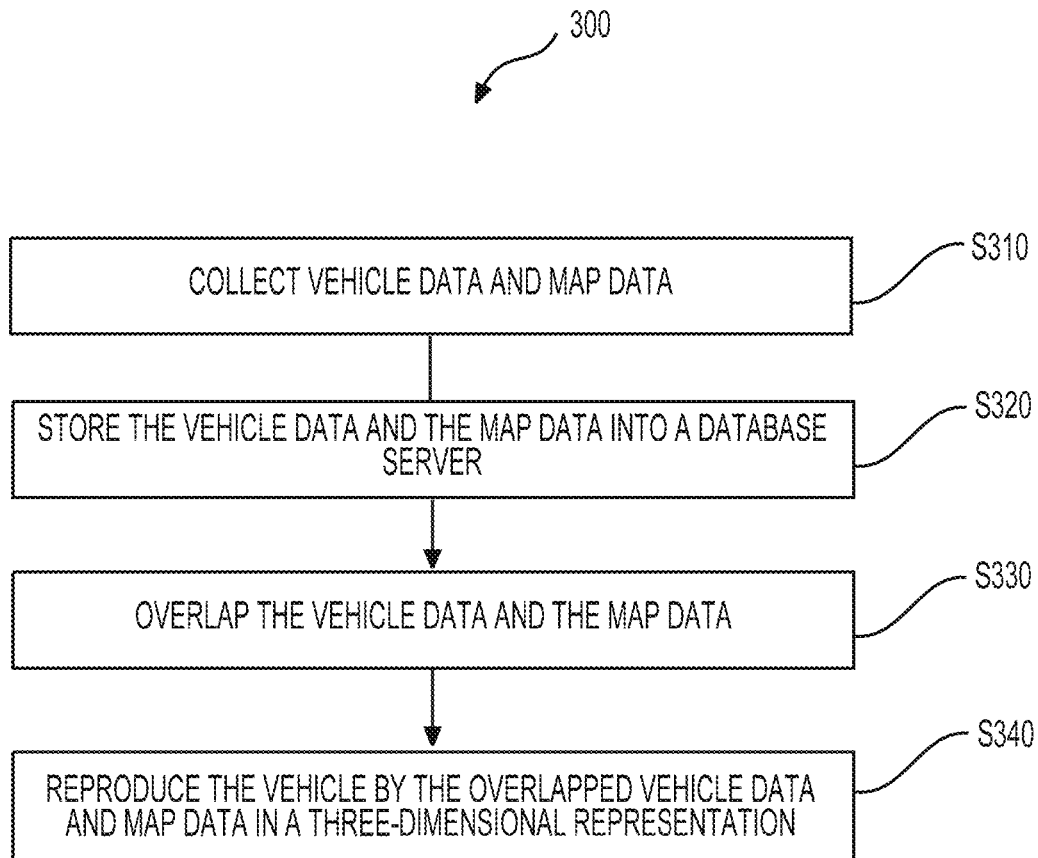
300

COLLECT VEHICLE DATA AND MAP DATA

S310

STORE THE VEHICLE DATA AND THE MAP DATA INTO A DATABASE SERVER

S320

OVERLAP THE VEHICLE DATA AND THE MAP DATA

S330

REPRODUCE THE VEHICLE BY THE OVERLAPPED VEHICLE DATA AND MAP DATA IN A THREE-DIMENSIONAL REPRESENTATION

S340